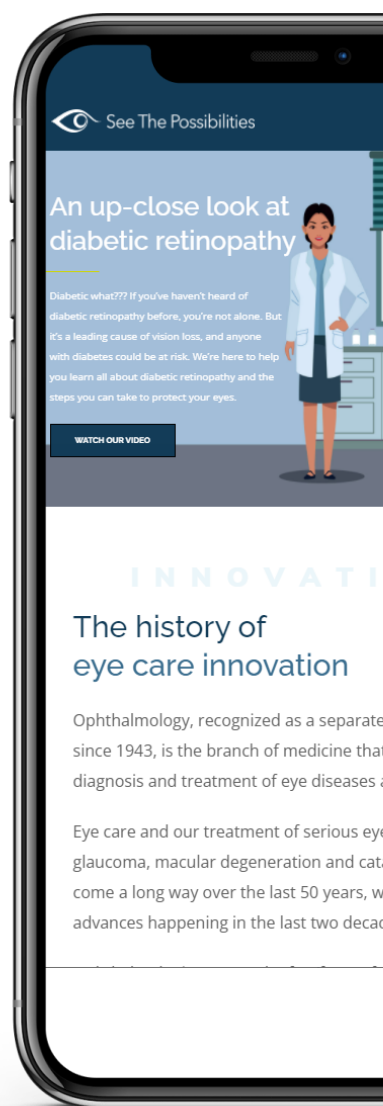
See The Possibilities

An up-close look at diabetic retinopathy

Diabetic what??? If you've haven't heard of diabetic retinopathy before, you're not alone. But it's a leading cause of vision loss, and anyone with diabetes could be at risk. We're here to help you learn all about diabetic retinopathy and the steps you can take to protect your eyes.

WATCH OUR VIDEO

INNOVATI

The history of eye care innovation

Ophthalmology, recognized as a separate since 1943, is the branch of medicine tha diagnosis and treatment of eye diseases

Eye care and our treatment of serious eye glaucoma, macular degeneration and cat come a long way over the last 50 years, w advances happening in the last two deca

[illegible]